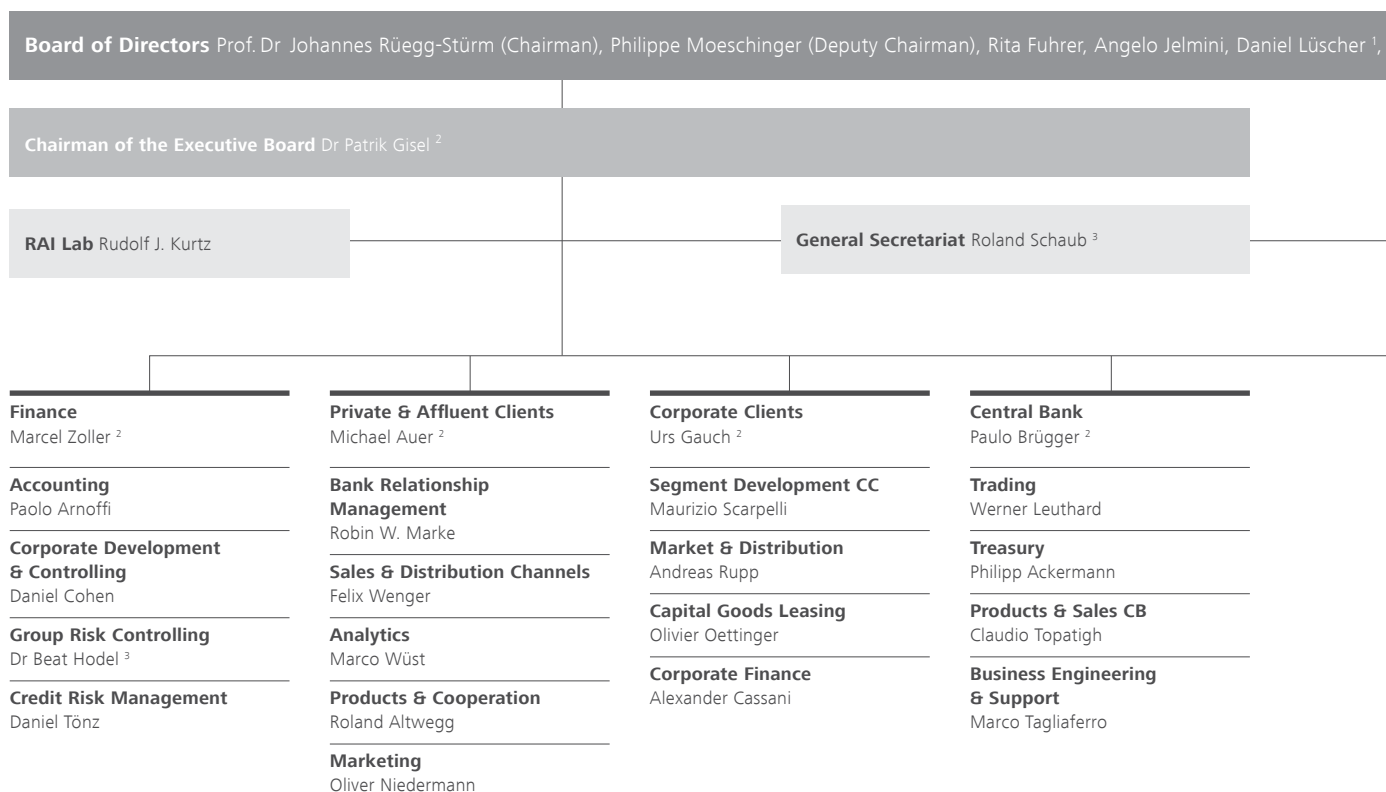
**Board of Directors** Prof. Dr Johannes Rüegg-Stürm (Chairman), Philippe Moeschinger (Deputy Chairman), Rita Fuhrer, Angelo Jelmini, Daniel Lüscher $^1$,

**Chairman of the Executive Board** Dr Patrik Gisel $^2$

**RAI Lab** Rudolf J. Kurtz

**General Secretariat** Roland Schaub $^3$

**Finance**
Marcel Zoller $^2$

**Accounting**
Paolo Arnoffi

**Corporate Development & Controlling**
Daniel Cohen

**Group Risk Controlling**
Dr Beat Hodel $^3$

**Credit Risk Management**
Daniel Tönz

**Private & Affluent Clients**
Michael Auer $^2$

**Bank Relationship Management**
Robin W. Marke

**Sales & Distribution Channels**
Felix Wenger

**Analytics**
Marco Wüst

**Products & Cooperation**
Roland Altwegg

**Marketing**
Oliver Niedermann

**Corporate Clients**
Urs Gauch $^2$

**Segment Development CC**
Maurizio Scarpelli

**Market & Distribution**
Andreas Rupp

**Capital Goods Leasing**
Olivier Oettinger

**Corporate Finance**
Alexander Cassani

**Central Bank**
Paulo Brügger $^2$

**Trading**
Werner Leuthard

**Treasury**
Philipp Ackermann

**Products & Sales CB**
Claudio Topatigh

**Business Engineering & Support**
Marco Tagliaferro